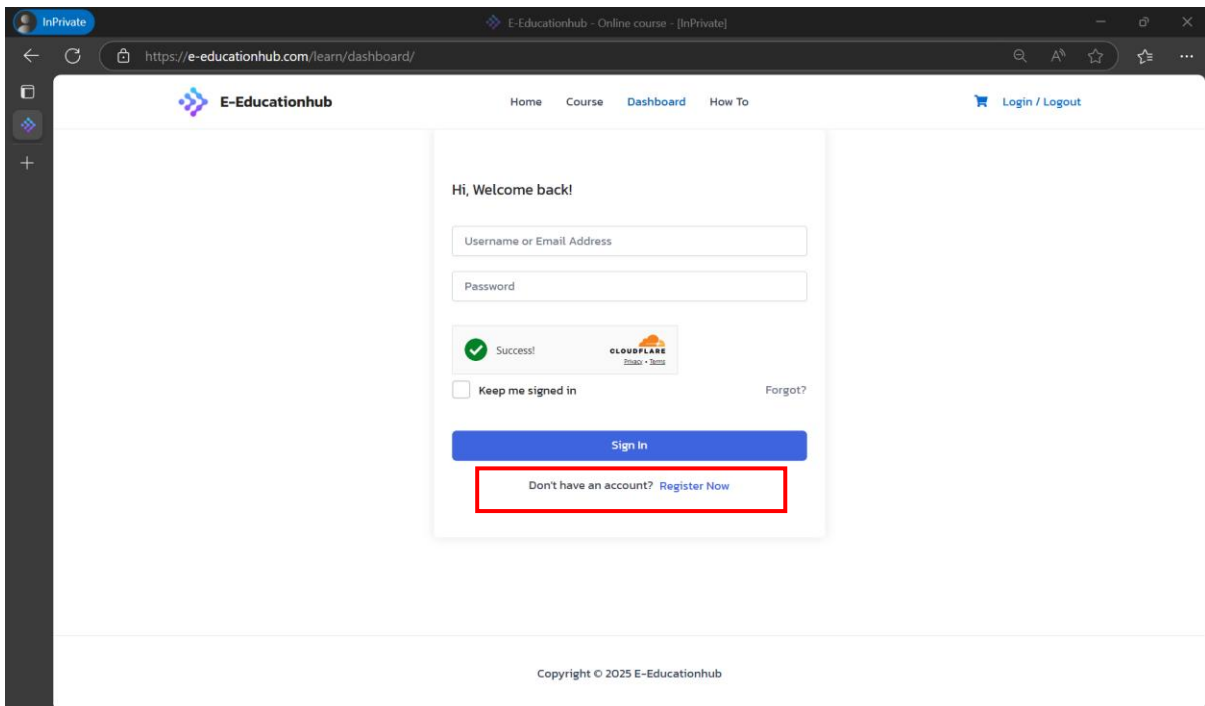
InPrivate

E-Educationhub - Online course - [InPrivate]

https://e-educationhub.com/learn/dashboard/

E-Educationhub

Home Course Dashboard How To

Login / Logout

Hi, Welcome back!

Username or Email Address

Password

Success!

CLOUDFLARE
Privacy • Terms

Keep me signed in

Forgot?

Sign In

Don't have an account? Register Now

Copyright © 2025 E-Educationhub